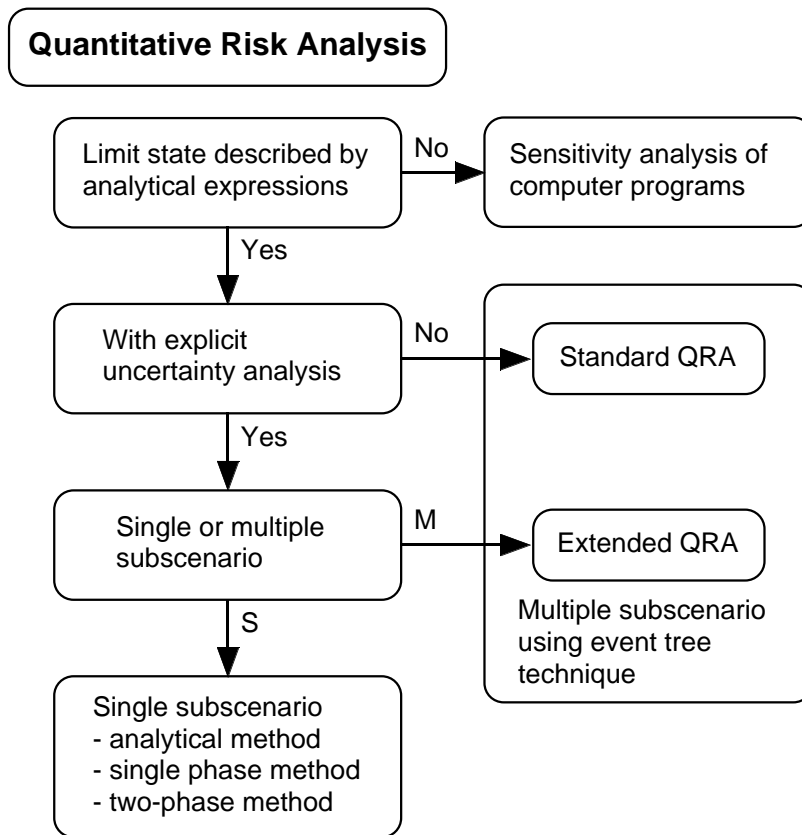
Quantitative Risk Analysis

Limit state described by analytical expressions

No

Sensitivity analysis of computer programs

Yes

With explicit uncertainty analysis

No

Standard QRA

Yes

Single or multiple subscenario

M

Extended QRA

Multiple subscenario using event tree technique

S

Single subscenario
- analytical method
- single phase method
- two-phase method